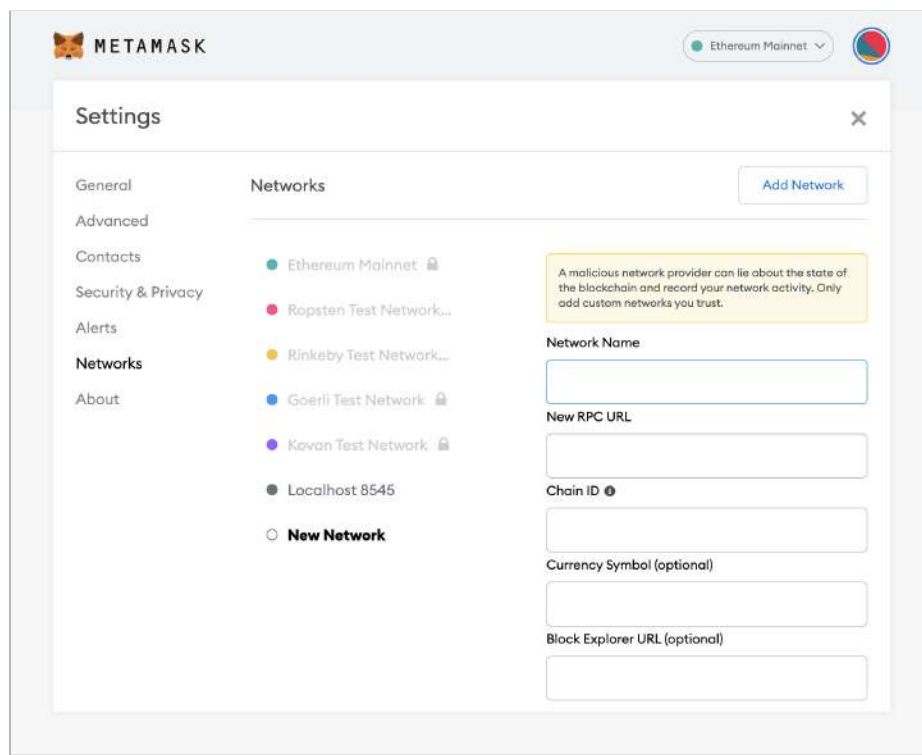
METAMASK

Ethereum Mainnet

Settings

×

General
Advanced
Contacts
Security & Privacy
Alerts
Networks
About

Networks

Add Network

Ethereum Mainnet
Ropsten Test Network...
Rinkeby Test Network...
Goerli Test Network
Kovan Test Network
Localhost 8545
New Network

A malicious network provider can lie about the state of the blockchain and record your network activity. Only add custom networks you trust.

Network Name

New RPC URL

Chain ID

Currency Symbol (optional)

Block Explorer URL (optional)